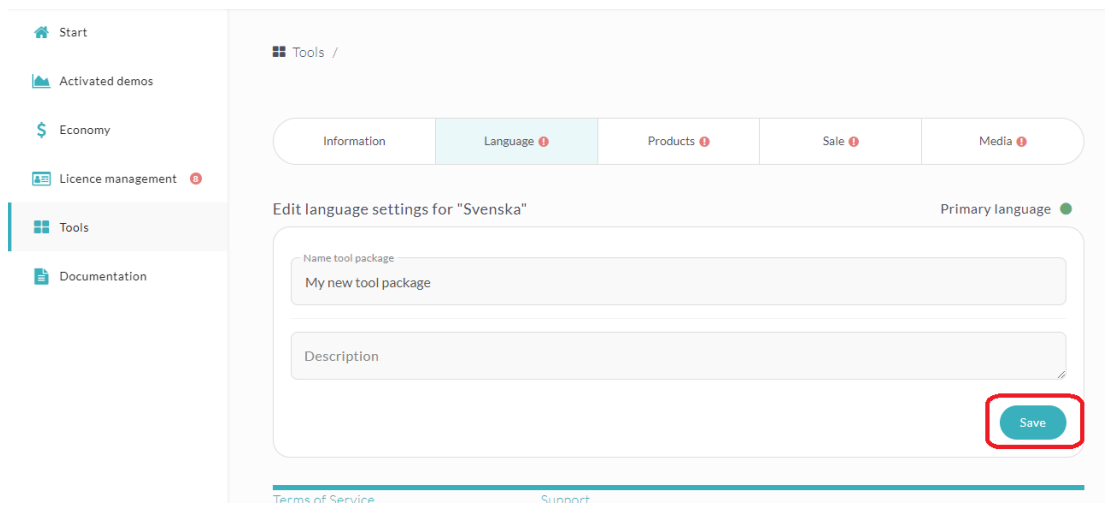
Start

Activated demos

Economy

Licence management 8

Tools

Documentation

Tools /

Information | Language | Products | Sale | Media

Edit language settings for "Svenska"

Primary language

Name tool package

My new tool package

Description

Save

Terms of Service

Support